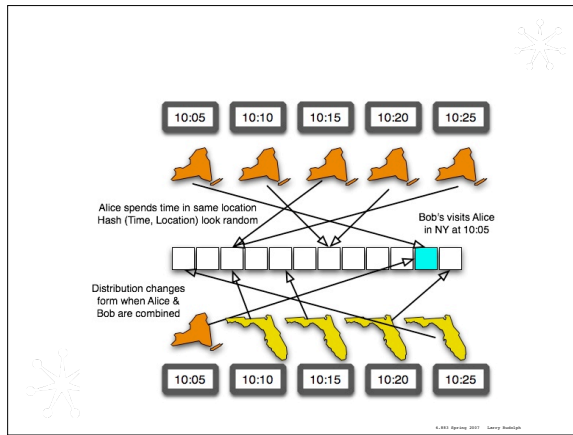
10:05 10:10 10:15 10:20 10:25

Alice spends time in same location
Hash (Time, Location) look random

Bob's visits Alice
in NY at 10:05

Distribution changes form when Alice & Bob are combined

10:05 10:10 10:15 10:20 10:25

6.893 Spring 2007 Larry Rudolph